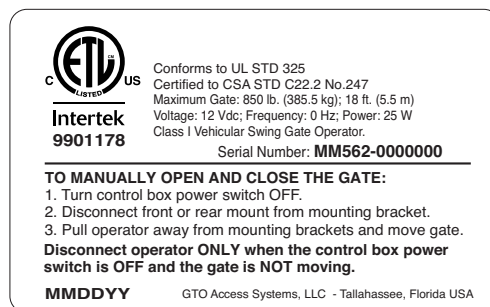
C ETL US LISTED
Intertek
9901178

Conforms to UL STD 325
Certified to CSA STD C22.2 No.247
Maximum Gate: 850 lb. (385.5 kg); 18 ft. (5.5 m)
Voltage: 12 Vdc; Frequency: 0 Hz; Power: 25 W
Class I Vehicular Swing Gate Operator.
Serial Number: MM562-0000000

TO MANUALLY OPEN AND CLOSE THE GATE:
1. Turn control box power switch OFF.
2. Disconnect front or rear mount from mounting bracket.
3. Pull operator away from mounting brackets and move gate.
Disconnect operator ONLY when the control box power switch is OFF and the gate is NOT moving.

MMDDYY
GTO Access Systems, LLC - Tallahassee, Florida USA